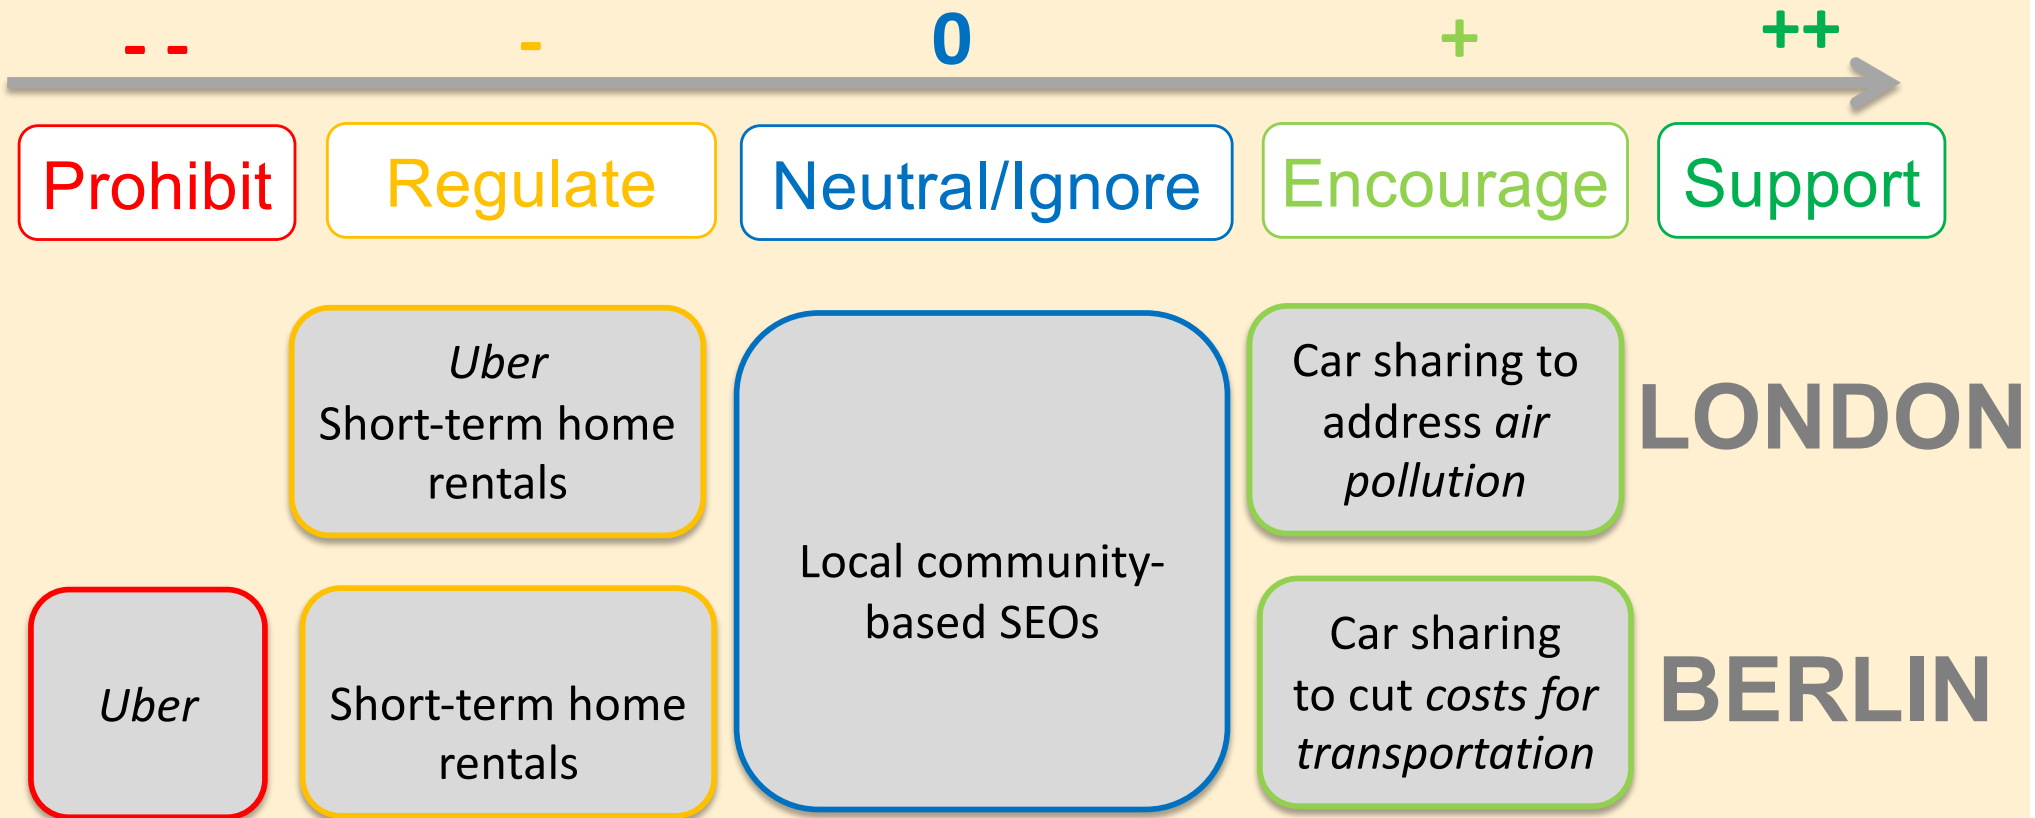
- - - 0 + ++

Prohibit

Regulate

Neutral/Ignore

Encourage

Support

Uber
Short-term home rentals

Local community-based SEOs

Car sharing to address air pollution

LONDON

Uber

Short-term home rentals

Car sharing to cut costs for transportation

BERLIN